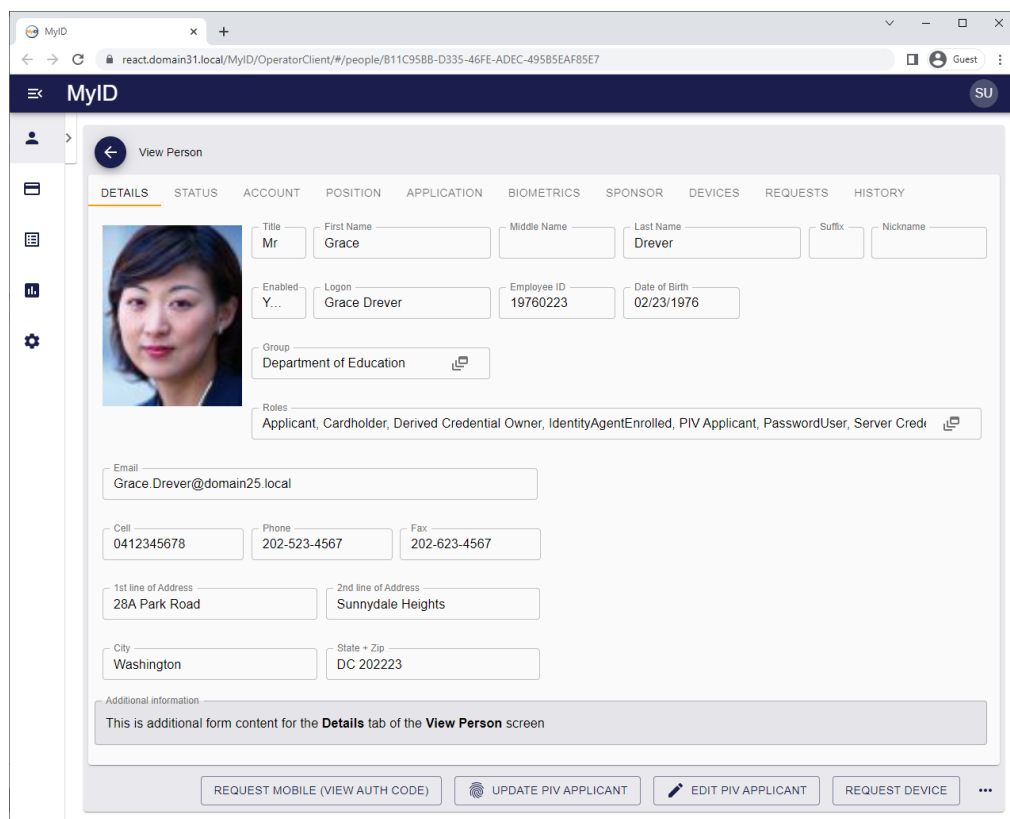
MyID ×
+
react.domain31.local/MyID/OperatorClient/#/people/B11C95BB-D335-46FE-ADEC-495B5EAF85E7
Guest

MyID
SU

View Person

DETAILS STATUS ACCOUNT POSITION APPLICATION BIOMETRICS SPONSOR DEVICES REQUESTS HISTORY

Title
Mr
First Name
Grace
Middle Name
Last Name
Drever
Suffix
Nickname

Enabled
Y...
Logon
Grace Drever
Employee ID
19760223
Date of Birth
02/23/1976

Group
Department of Education

Roles
Applicant, Cardholder, Derived Credential Owner, IdentityAgentEnrolled, PIV Applicant, PasswordUser, Server Cred

Email
Grace.Drever@domain25.local

Cell
0412345678
Phone
202-523-4567
Fax
202-623-4567

1st line of Address
28A Park Road
2nd line of Address
Sunnydale Heights

City
Washington
State + Zip
DC 202223

Additional information
This is additional form content for the **Details** tab of the **View Person** screen

REQUEST MOBILE (VIEW AUTH CODE) UPDATE PIV APPLICANT EDIT PIV APPLICANT REQUEST DEVICE •••